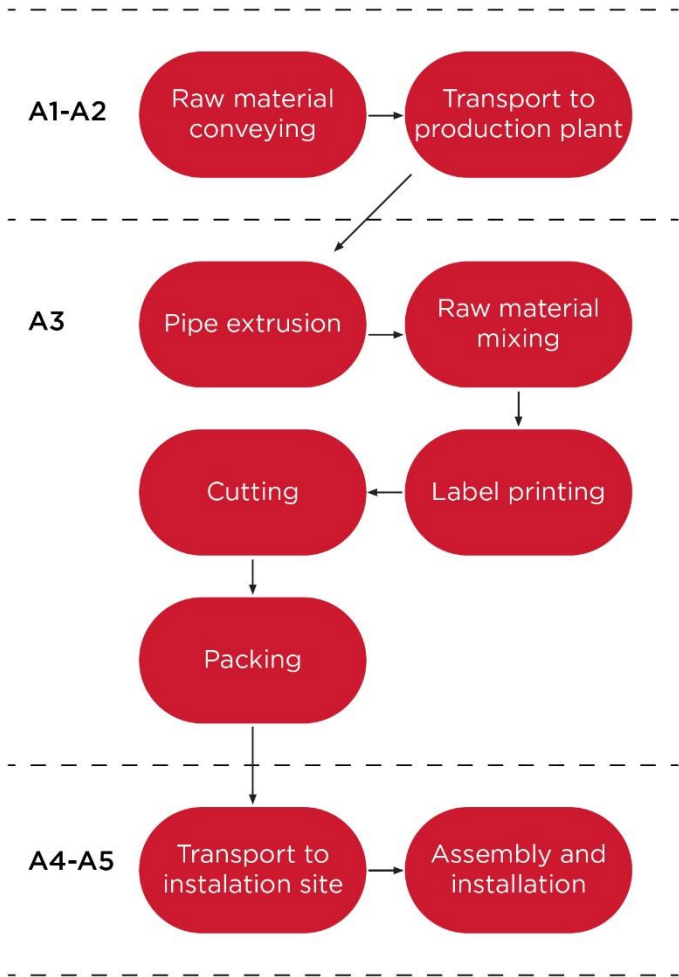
A1-A2

Raw material conveying

Transport to production plant

A3

Pipe extrusion

Raw material mixing

Cutting

Label printing

Packing

A4-A5

Transport to instalation site

Assembly and installation